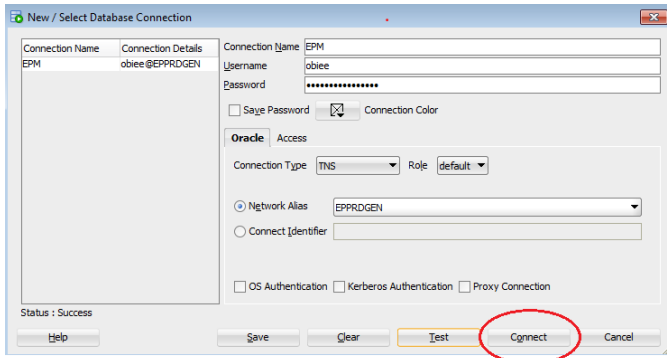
New / Select Database Connection

| Connection Name | Connection Details |
|---|---|
| EPM | obiee@EPPRDGEN |

Connection Name EPM
Username obiee
Password ••••••••••••••••

Save Password
Connection Color

Oracle
Access

Connection Type TNS
Role default

Network Alias EPPRDGEN
Connect Identifier

OS Authentication
Kerberos Authentication
Proxy Connection

Status : Success

Help
Save
Clear
Test
Connect
Cancel